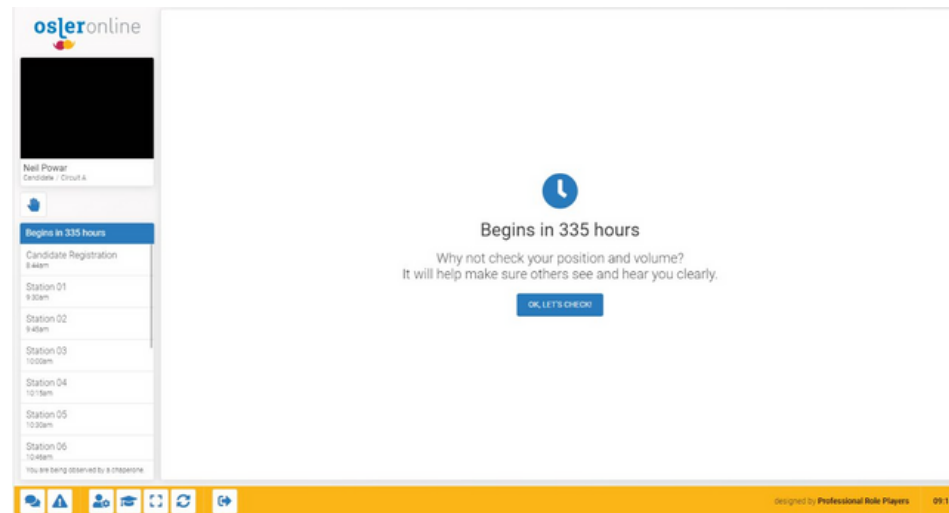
oslеronline

Neil Powar
Candidate / Circuit A

Begins in 335 hours

Candidate Registration
8:44am

Station 01
9:30am

Station 02
9:45am

Station 03
10:00am

Station 04
10:15am

Station 05
10:30am

Station 06
10:45am

You are being observed by a chaperone

Begins in 335 hours

Why not check your position and volume?
It will help make sure others see and hear you clearly.

OK, LET'S CHECK!

designed by Professional Role Players

09:1